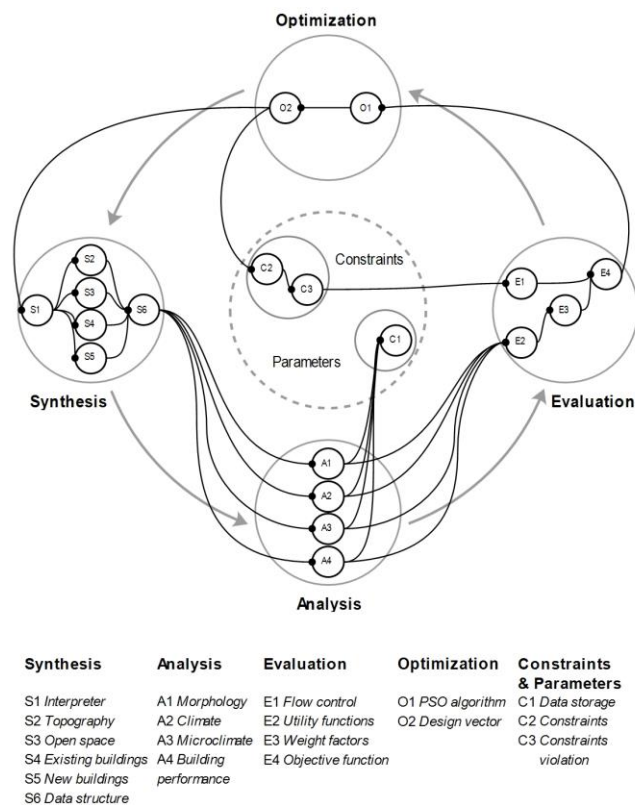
Optimization

O2 O1

Constraints

C2 C3

C1

Parameters

S2 S3 S4 S5 S1 S6

E1 E4 E3 E2

Synthesis

Evaluation

A1 A2 A3 A4

Analysis

| Synthesis | Analysis | Evaluation | Optimization | Constraints & Parameters |
|---|---|---|---|---|
| S1 *Interpreter* | A1 *Morphology* | E1 *Flow control* | O1 *PSO algorithm* | C1 *Data storage* |
| S2 *Topography* | A2 *Climate* | E2 *Utility functions* | O2 *Design vector* | C2 *Constraints* |
| S3 *Open space* | A3 *Microclimate* | E3 *Weight factors* | | C3 *Constraints violation* |
| S4 *Existing buildings* | A4 *Building performance* | E4 *Objective function* | | |
| S5 *New buildings* | | | | |
| S6 *Data structure* | | | | |